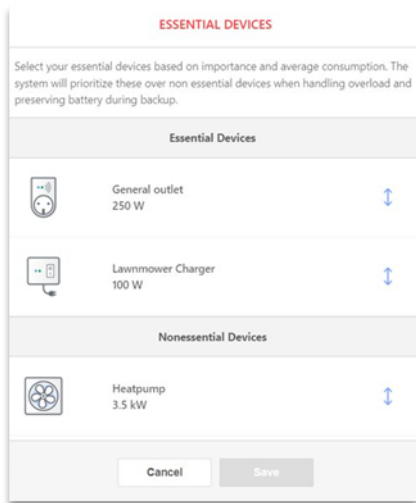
ESSENTIAL DEVICES

Select your essential devices based on importance and average consumption. The system will prioritize these over non essential devices when handling overload and preserving battery during backup.

Essential Devices

General outlet
250 W

Lawnmower Charger
100 W

Nonessential Devices

Heatpump
3.5 kW

Cancel Save